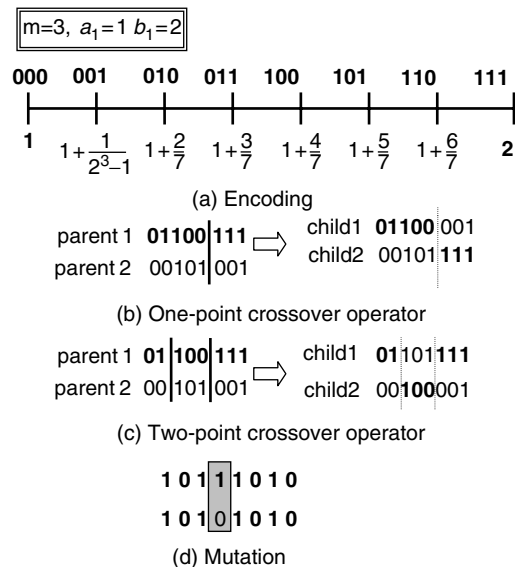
m=3, $a_1=1$ $b_1=2$

000 001 010 011 100 101 110 111

1 $1+\frac{1}{2^3-1}$ $1+\frac{2}{7}$ $1+\frac{3}{7}$ $1+\frac{4}{7}$ $1+\frac{5}{7}$ $1+\frac{6}{7}$ 2

(a) Encoding

parent 1 01100|111
parent 2 00101|001

child1 01100 001
child2 00101 111

(b) One-point crossover operator

parent 1 01|100|111
parent 2 00|101|001

child1 01101111
child2 00100001

(c) Two-point crossover operator

1 0 1 1 1 0 1 0
1 0 1 0 1 0 1 0

(d) Mutation